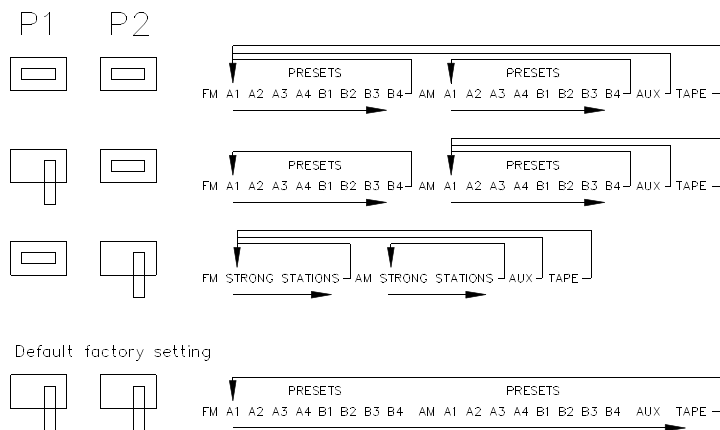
P1 P2

PRESETS
FM A1 A2 A3 A4 B1 B2 B3 B4 AM
PRESETS
A1 A2 A3 A4 B1 B2 B3 B4 AUX TAPE

PRESETS
FM A1 A2 A3 A4 B1 B2 B3 B4 AM
PRESETS
A1 A2 A3 A4 B1 B2 B3 B4 AUX TAPE

FM STRONG STATIONS AM STRONG STATIONS AUX TAPE

Default factory setting

PRESETS
FM A1 A2 A3 A4 B1 B2 B3 B4
PRESETS
AM A1 A2 A3 A4 B1 B2 B3 B4 AUX TAPE